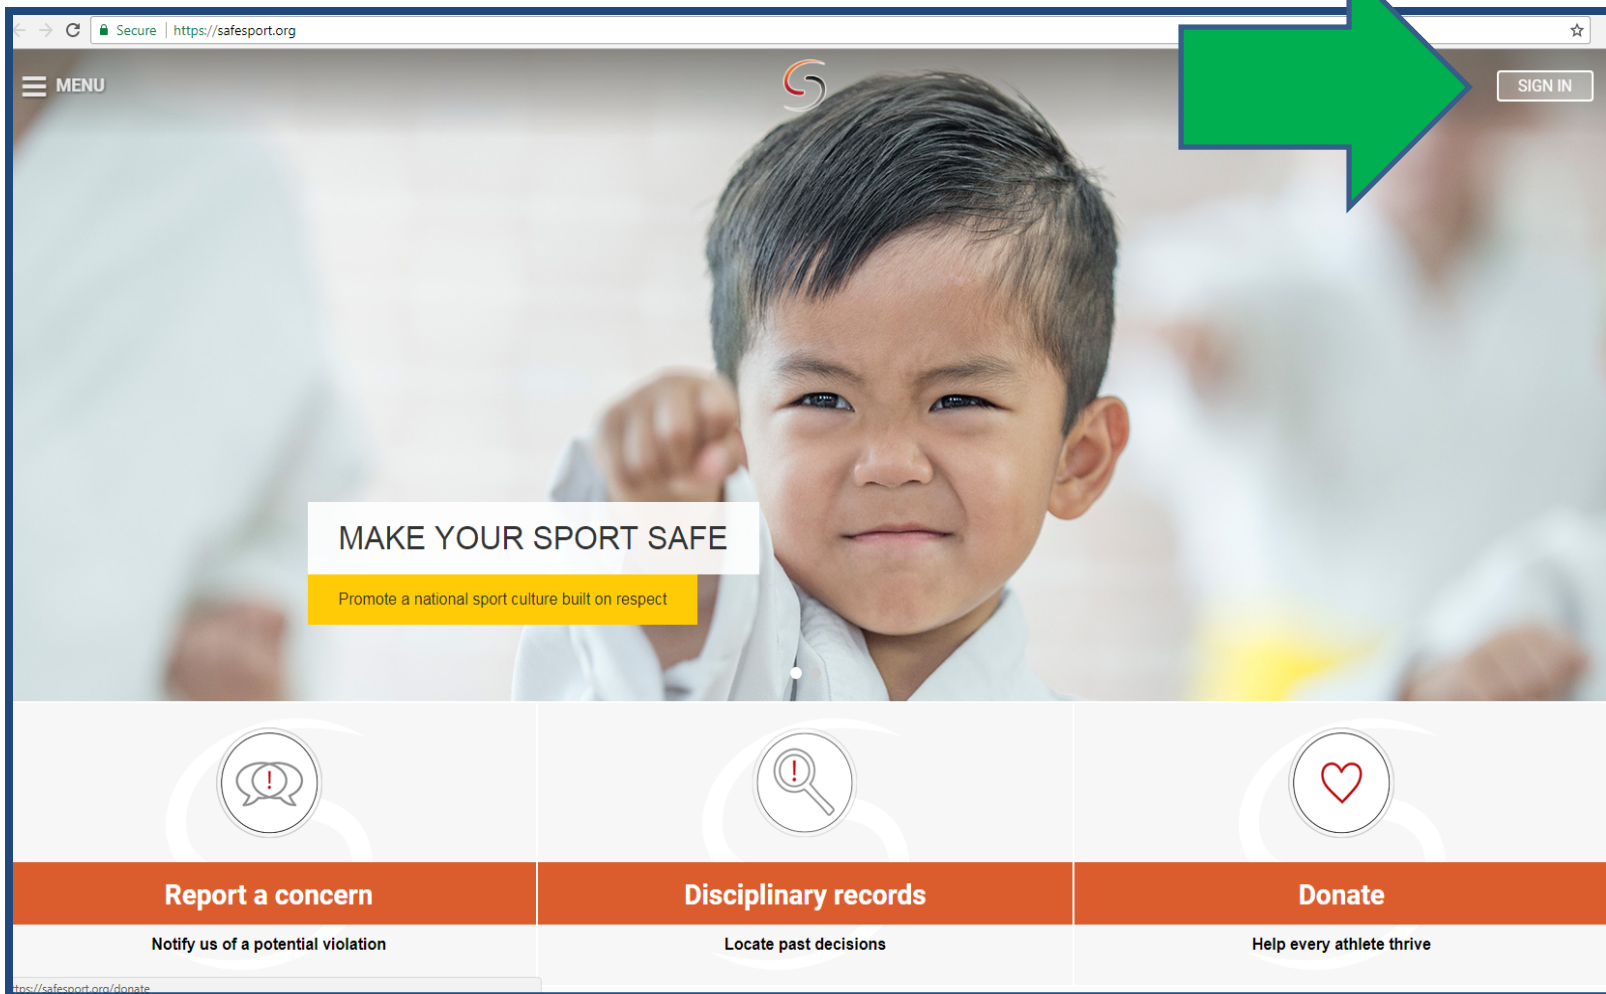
Secure | https://safesport.org

MENU

SIGN IN

MAKE YOUR SPORT SAFE

Promote a national sport culture built on respect

Report a concern

Notify us of a potential violation

Disciplinary records

Locate past decisions

Donate

Help every athlete thrive

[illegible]tps://safesport.org/donate